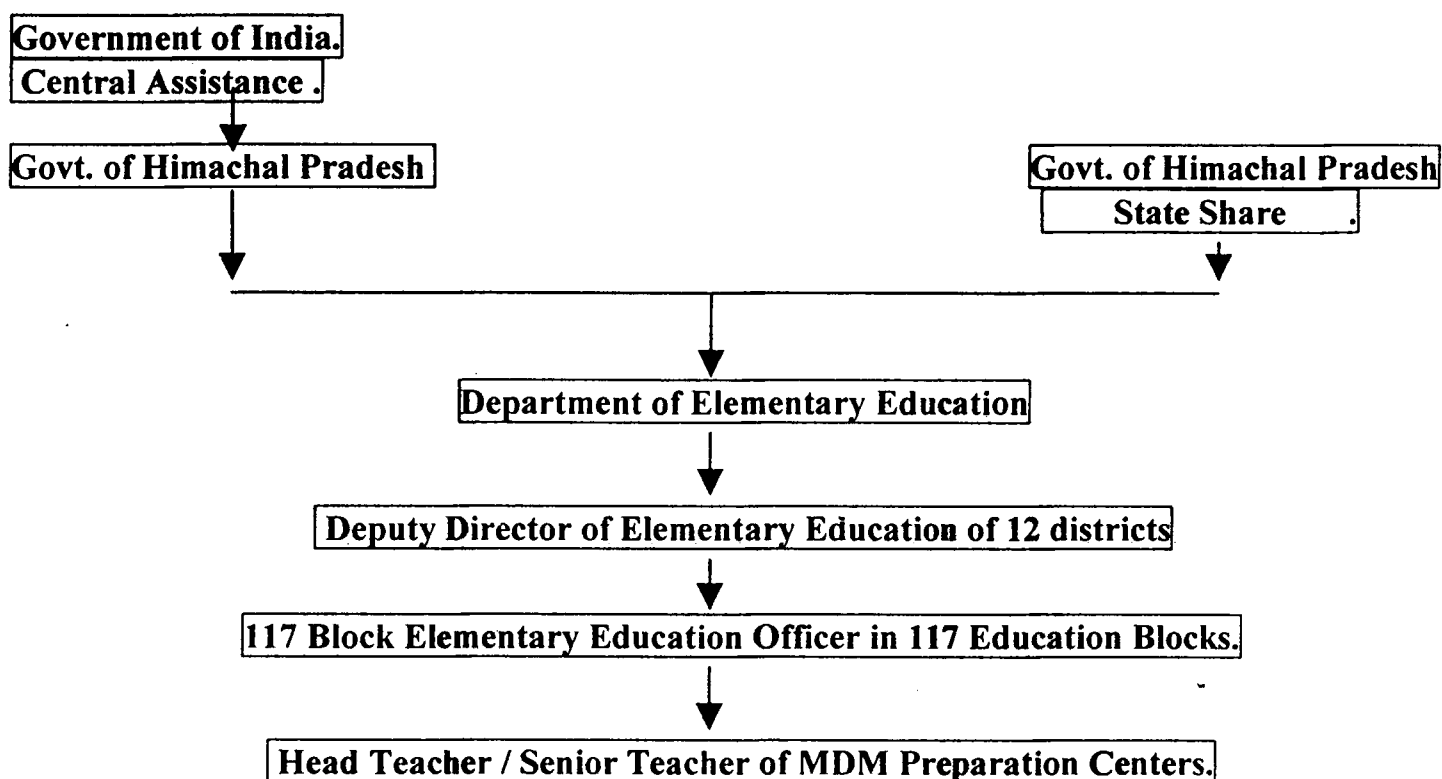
Government of India.
Central Assistance .

Govt. of Himachal Pradesh

Govt. of Himachal Pradesh
State Share .

Department of Elementary Education

Deputy Director of Elementary Education of 12 districts

117 Block Elementary Education Officer in 117 Education Blocks.

Head Teacher / Senior Teacher of MDM Preparation Centers.